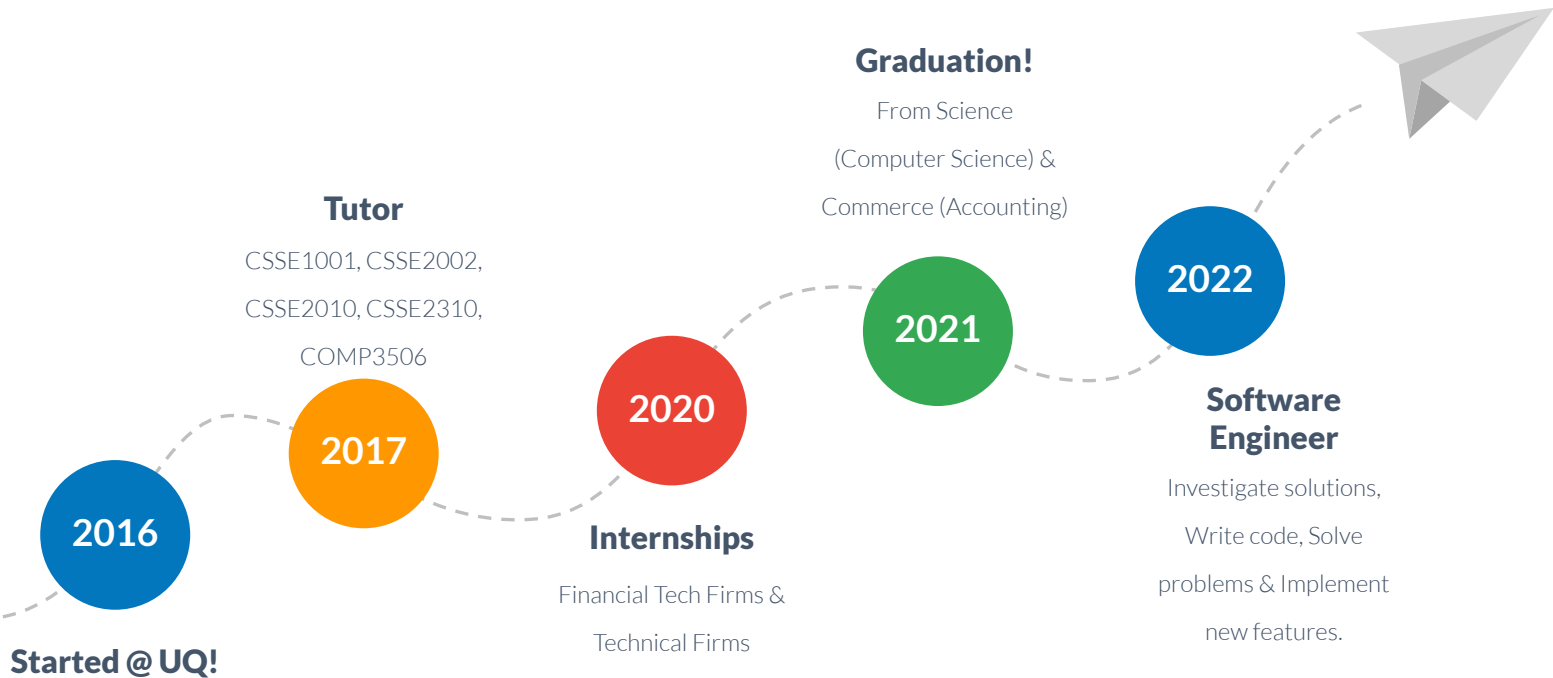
Graduation!
From Science (Computer Science) & Commerce (Accounting)

Tutor
CSSE1001, CSSE2002, CSSE2010, CSSE2310, COMP3506

2022

2021

2020

2017

2016

Software Engineer
Investigate solutions, Write code, Solve problems & Implement new features.

Internships
Financial Tech Firms & Technical Firms

Started @ UQ!